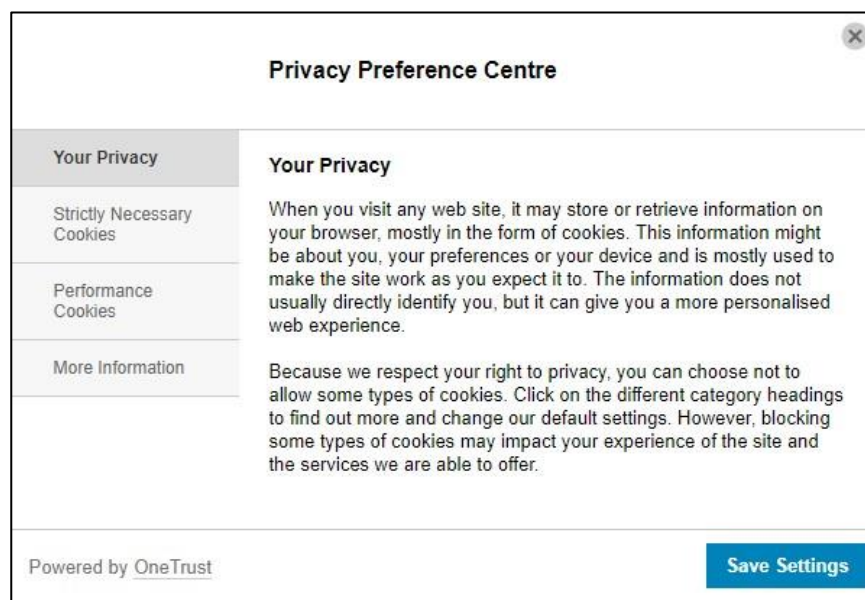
×

Privacy Preference Centre

Your Privacy

Strictly Necessary Cookies

Performance Cookies

More Information

Your Privacy

When you visit any web site, it may store or retrieve information on your browser, mostly in the form of cookies. This information might be about you, your preferences or your device and is mostly used to make the site work as you expect it to. The information does not usually directly identify you, but it can give you a more personalised web experience.

Because we respect your right to privacy, you can choose not to allow some types of cookies. Click on the different category headings to find out more and change our default settings. However, blocking some types of cookies may impact your experience of the site and the services we are able to offer.

Powered by OneTrust

Save Settings